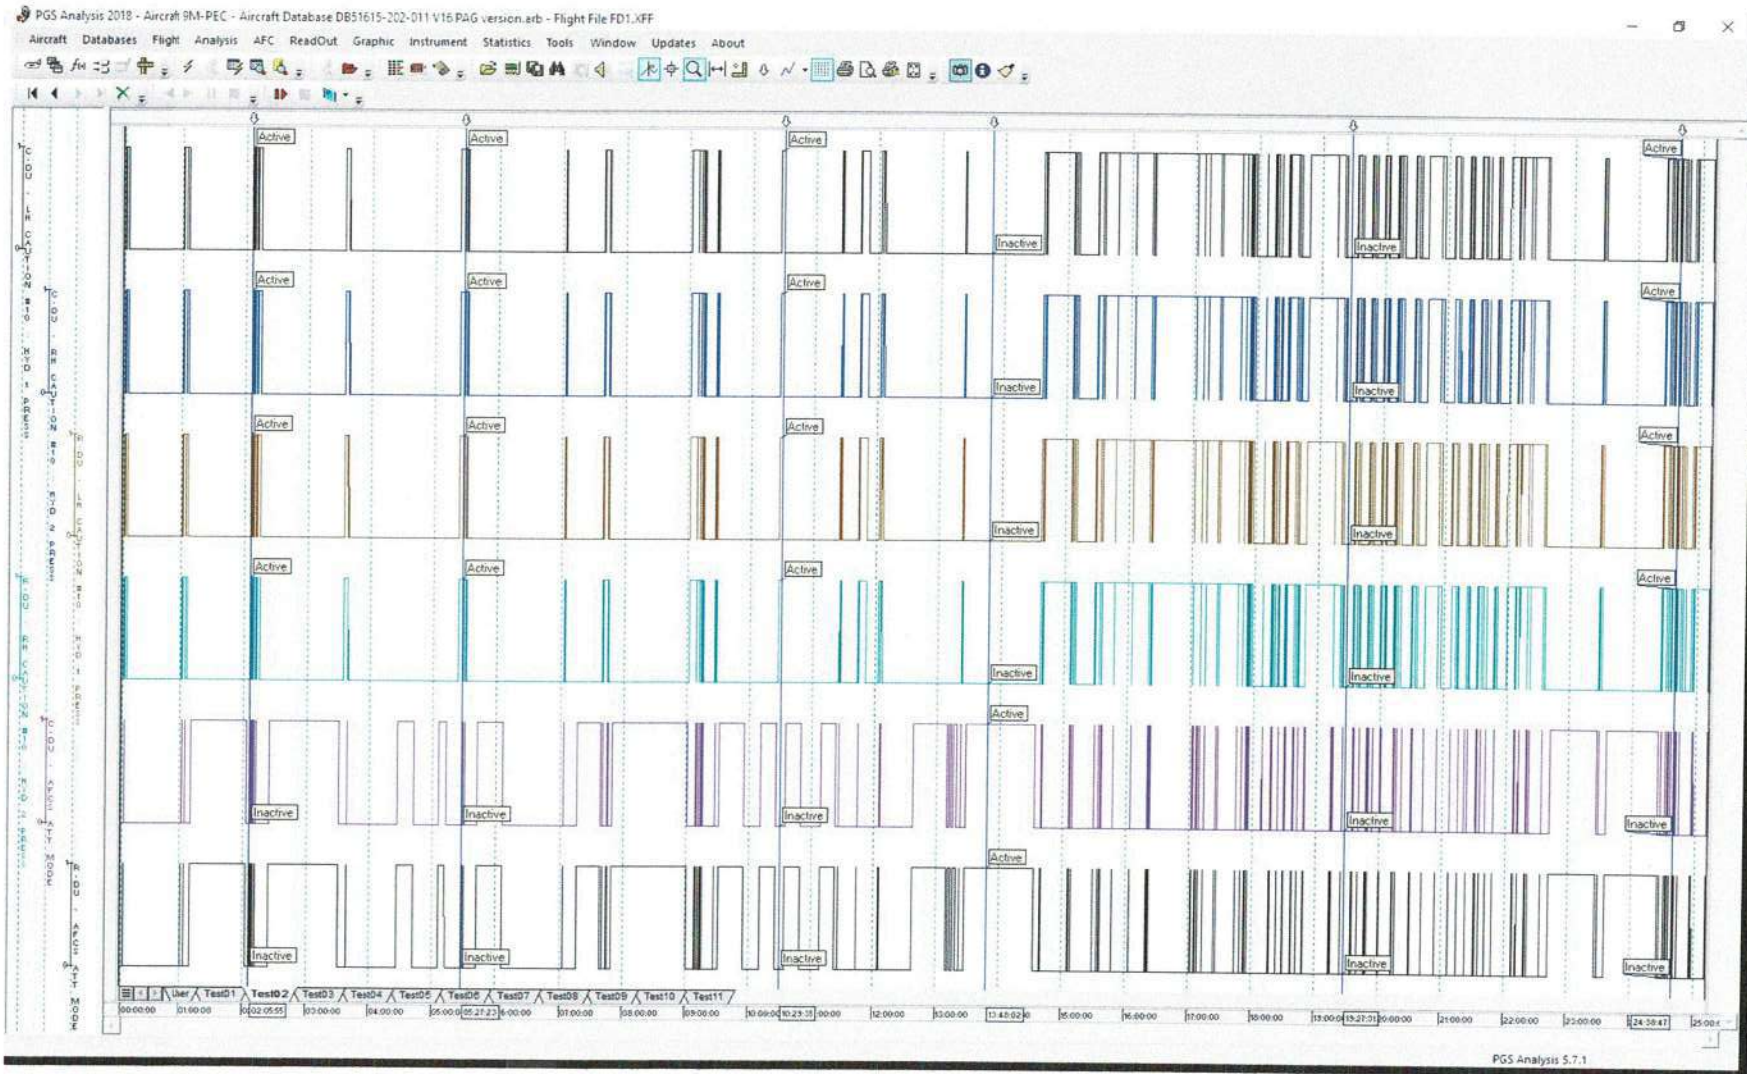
PGS Analysis 2018 - Aircraft 9M-PEC - Aircraft Database DB51615-202-011 V16 PAG version.arb - Flight File FD1.XFF

Aircraft Databases Flight Analysis AFC ReadOut Graphic Instrument Statistics Tools Window Updates About

Active Active Active Active
Inactive Inactive
Active Active Active Active
Inactive Inactive
Active Active Active Active
Inactive Inactive
Active Active Active Active
Inactive Inactive
Active
Inactive Inactive Inactive Inactive Inactive
Active
Inactive Inactive Inactive Inactive Inactive

CLDU - LH CAUTION B10 HYD 1 PRESS
CLDU - RH CAUTION B10 HYD 1 PRESS
RLDU - LH CAUTION B10 HYD 2 PRESS
RLDU - RH CAUTION B10 HYD 1 PRESS
CLDU - AFCS ATT MODE
RLDU - AFCS ATT MODE

User Test01 Test02 Test03 Test04 Test05 Test06 Test07 Test08 Test09 Test10 Test11

00:00:00 01:00:00 02:05:55 03:00:00 04:00:00 05:00:00 05:27:23 6:00:00 07:00:00 08:00:00 09:00:00 10:00:00 10:23:35 :00:00 12:00:00 13:00:00 13:48:02 15:00:00 16:00:00 17:00:00 18:00:00 19:00:00 19:27:31 20:00:00 21:00:00 22:00:00 23:00:00 24:38:47 25:00:00

PGS Analysis 5.7.1